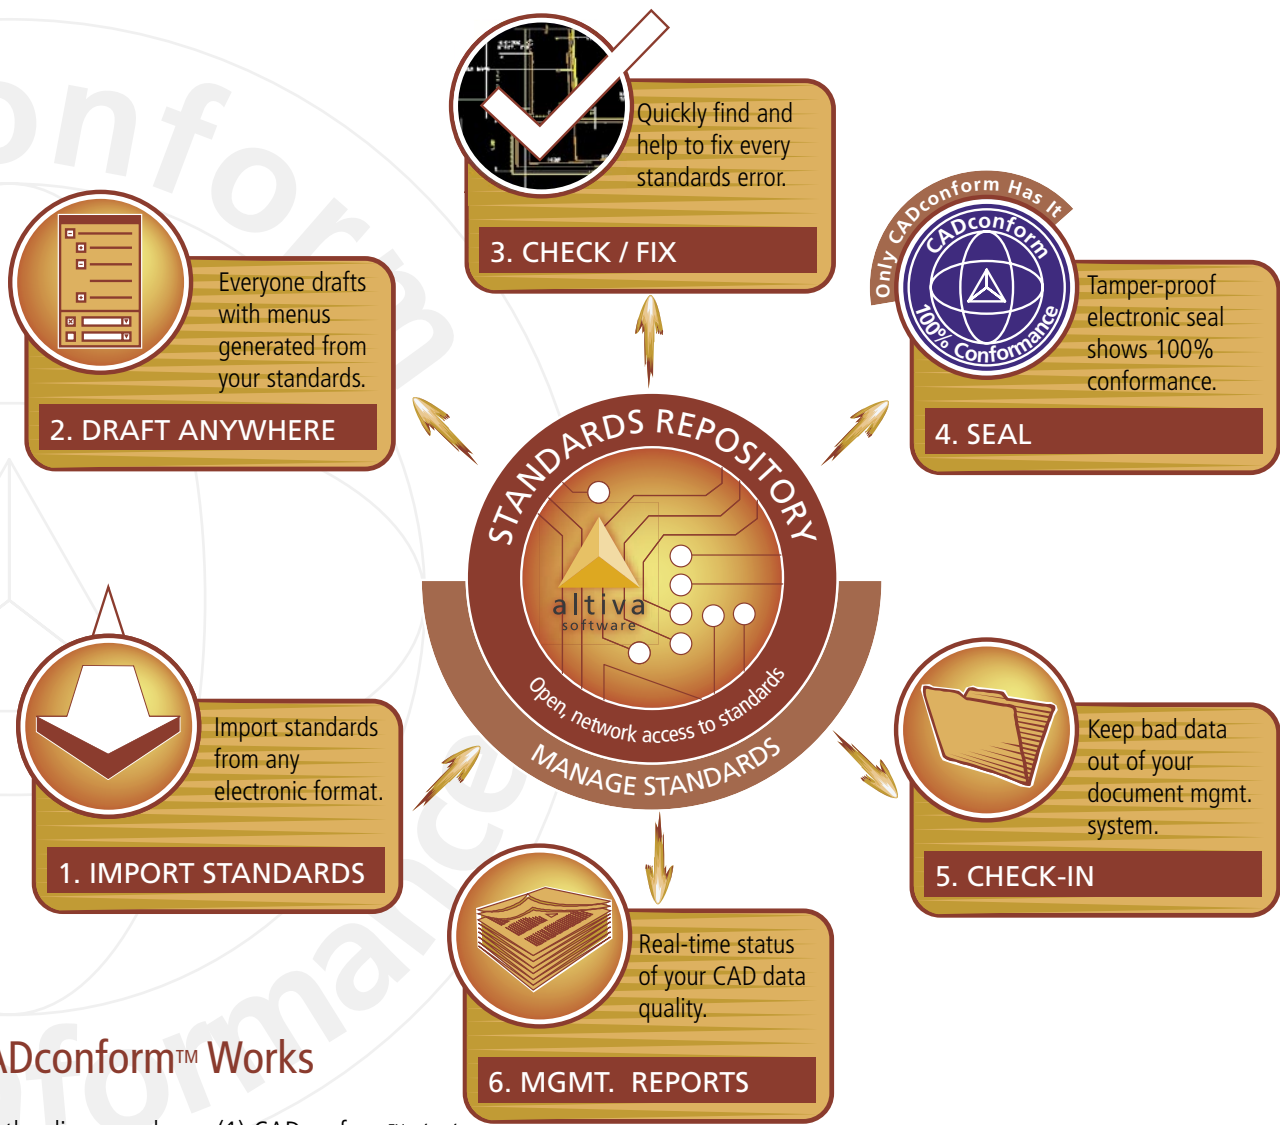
Quickly find and help to fix every standards error.

3. CHECK / FIX

Everyone drafts with menus generated from your standards.

2. DRAFT ANYWHERE

Only CADconform Has It

CADconform

100% Conformance

Tamper-proof electronic seal shows 100% conformance.

4. SEAL

STANDARDS REPOSITORY

altiva software

Open, network access to standards

MANAGE STANDARDS

Import standards from any electronic format.

1. IMPORT STANDARDS

Keep bad data out of your document mgmt. system.

5. CHECK-IN

Real-time status of your CAD data quality.

6. MGMT. REPORTS

ADconform™ Works

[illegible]